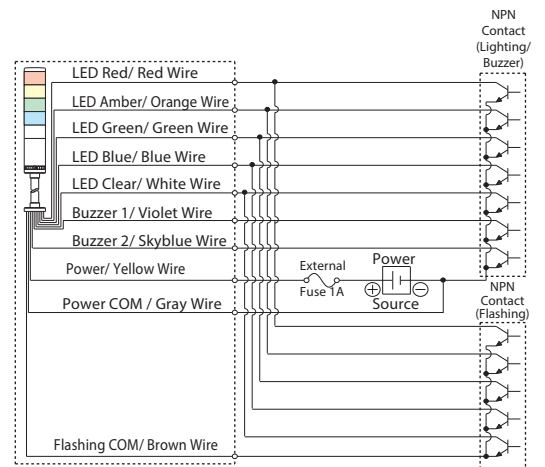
NPN Contact (Lighting/ Buzzer)

LED Red/ Red Wire

LED Amber/ Orange Wire

LED Green/ Green Wire

LED Blue/ Blue Wire

LED Clear/ White Wire

Buzzer 1/ Violet Wire

Buzzer 2/ Skyblue Wire

Power/ Yellow Wire

External Fuse 1A

Power Source

$\oplus$ $\ominus$

Power COM / Gray Wire

NPN Contact (Flashing)

Flashing COM/ Brown Wire